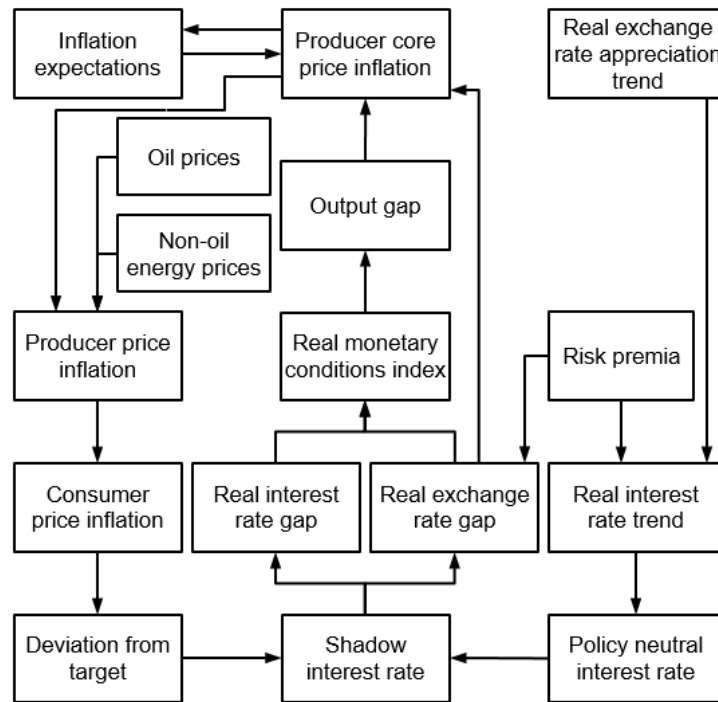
Inflation expectations

Producer core price inflation

Real exchange rate appreciation trend

Oil prices

Output gap

Non-oil energy prices

Producer price inflation

Real monetary conditions index

Risk premia

Consumer price inflation

Real interest rate gap

Real exchange rate gap

Real interest rate trend

Deviation from target

Shadow interest rate

Policy neutral interest rate